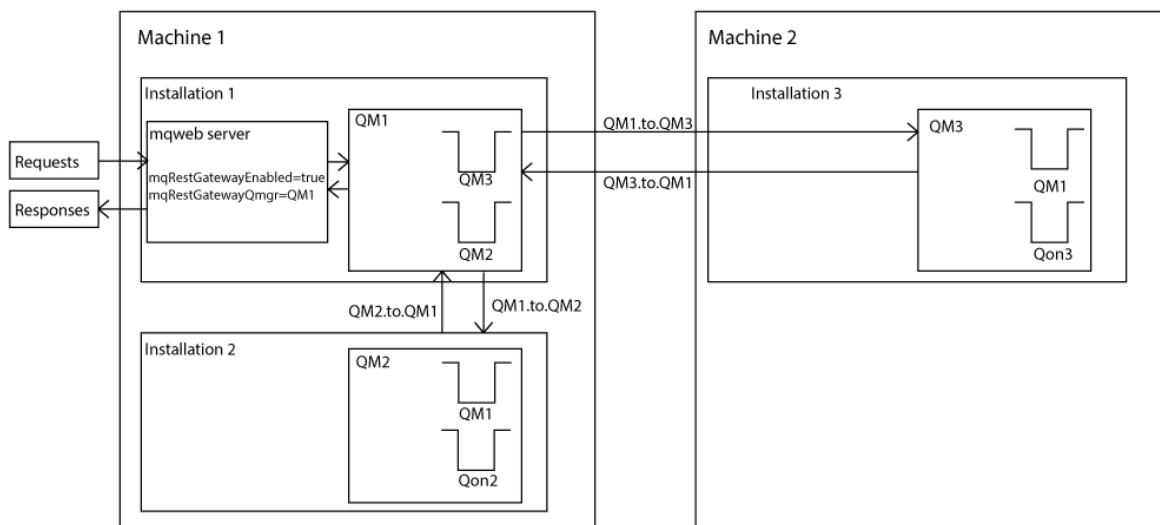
Machine 1

Machine 2

Installation 1

mqweb server

mqRestGatewayEnabled=true
mqRestGatewayQmgr=QM1

Requests

Responses

QM1

QM3

QM2

QM1.to.QM3

QM3.to.QM1

Installation 3

QM3

QM1

Qon3

QM2.to.QM1

QM1.to.QM2

Installation 2

QM2

QM1

Qon2